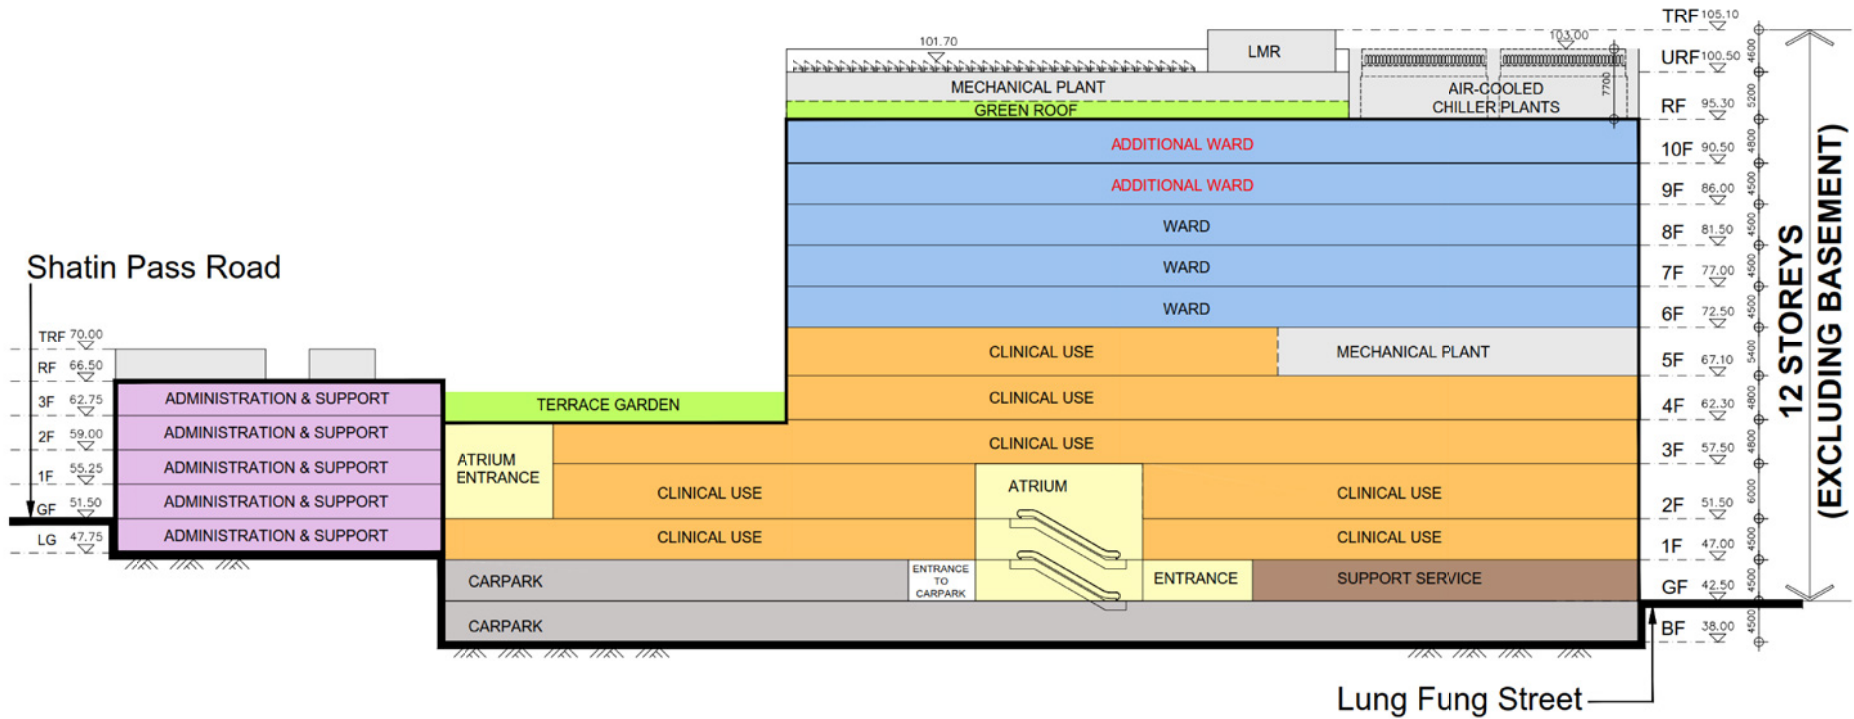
Shatin Pass Road

TRF 70.00
RF 66.50
3F 62.75
2F 59.00
1F 55.25
GF 51.50
LG 47.75

ADMINISTRATION & SUPPORT
ADMINISTRATION & SUPPORT
ADMINISTRATION & SUPPORT
ADMINISTRATION & SUPPORT
ADMINISTRATION & SUPPORT

TERRACE GARDEN
ATRIUM ENTRANCE

101.70
LMR
MECHANICAL PLANT
GREEN ROOF
103.00
AIR-COOLED CHILLER PLANTS
7700

ADDITIONAL WARD
ADDITIONAL WARD
WARD
WARD
WARD
CLINICAL USE
MECHANICAL PLANT
CLINICAL USE
CLINICAL USE
CLINICAL USE
ATRIUM
CLINICAL USE
CLINICAL USE
CLINICAL USE
CARPARK
ENTRANCE TO CARPARK
ENTRANCE
SUPPORT SERVICE
CARPARK

TRF 105.10
URF 100.50
RF 95.30
10F 90.50
9F 86.00
8F 81.50
7F 77.00
6F 72.50
5F 67.10
4F 62.30
3F 57.50
2F 51.50
1F 47.00
GF 42.50
BF 38.00

4600
5200
4800
4500
4500
4500
4500
5400
4800
4800
6000
4500
4500
4500

12 STOREYS (EXCLUDING BASEMENT)

Lung Fung Street